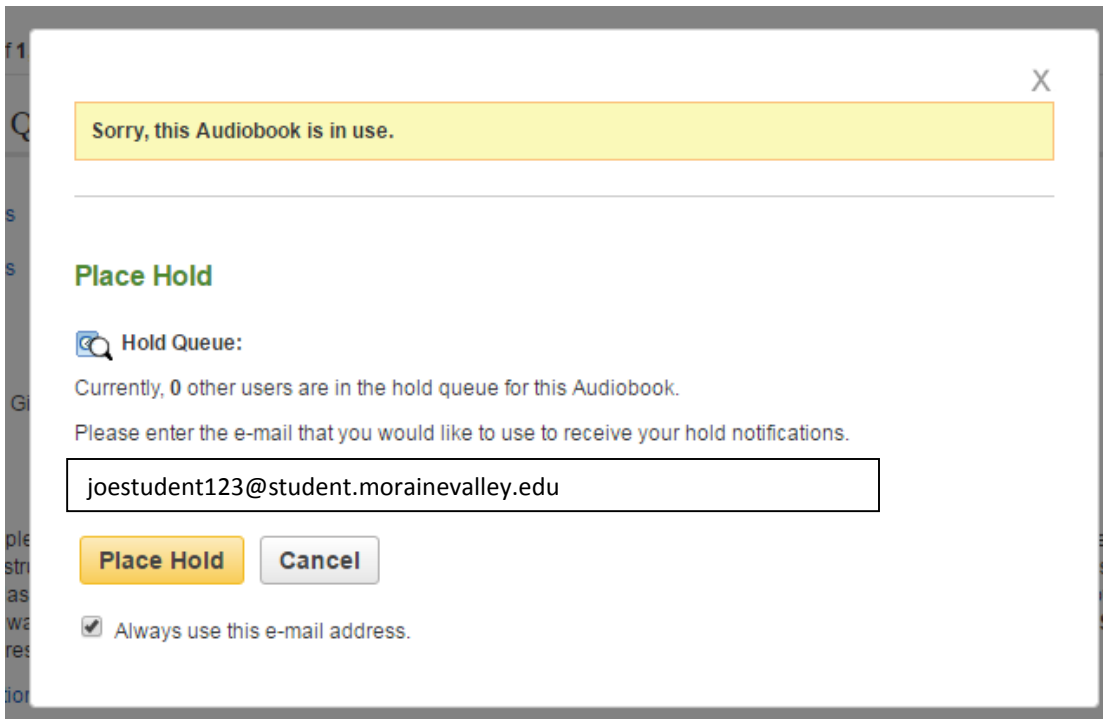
X

Sorry, this Audiobook is in use.

Place Hold

Hold Queue:

Currently, **0** other users are in the hold queue for this Audiobook.

Please enter the e-mail that you would like to use to receive your hold notifications.

joestudent123@student.morainevalley.edu

Place Hold | Cancel

Always use this e-mail address.